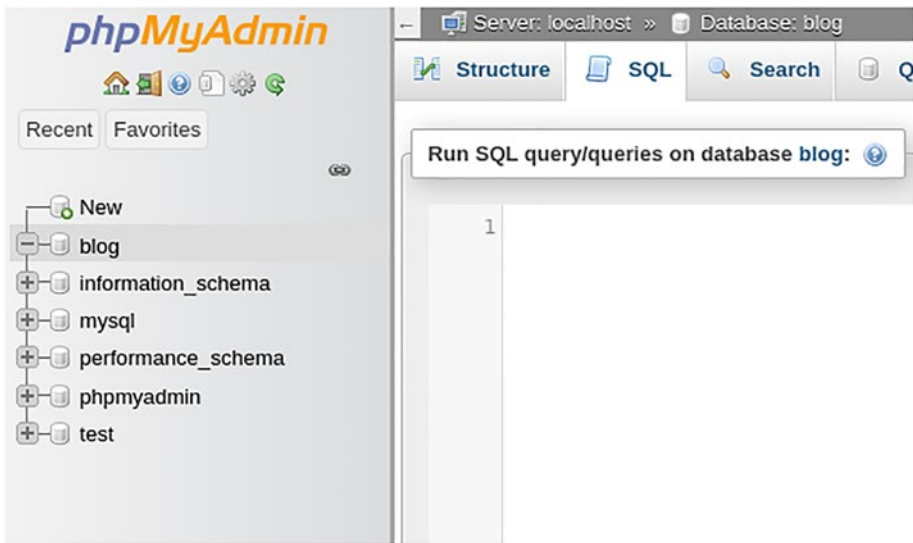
phpMyAdmin

Recent Favorites

New
blog
information_schema
mysql
performance_schema
phpmyadmin
test

← Server: localhost » Database: blog

Structure SQL Search Q

Run SQL query/queries on database blog:

1